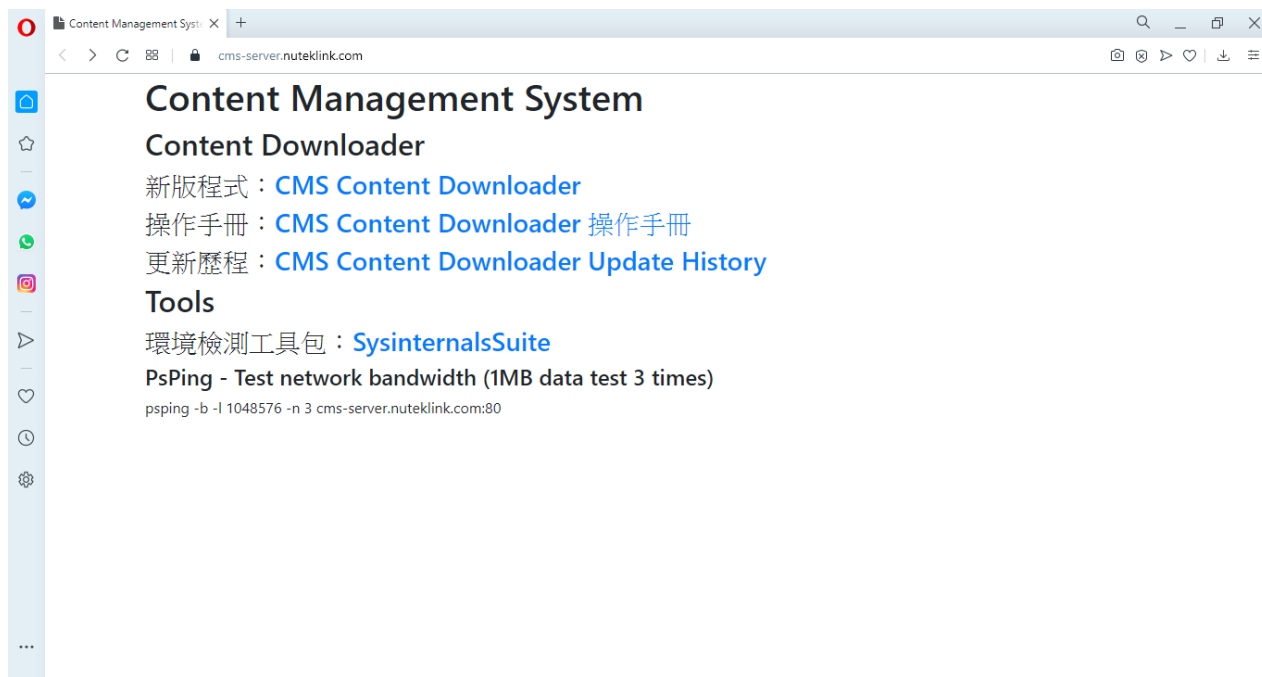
Content Management Syst

cms-server.nuteklink.com

Content Management System

Content Downloader

新版程式：CMS Content Downloader

操作手冊：CMS Content Downloader 操作手冊

更新歷程：CMS Content Downloader Update History

Tools

環境檢測工具包：SysinternalsSuite

PsPing - Test network bandwidth (1MB data test 3 times)

psping -b -l 1048576 -n 3 cms-server.nuteklink.com:80